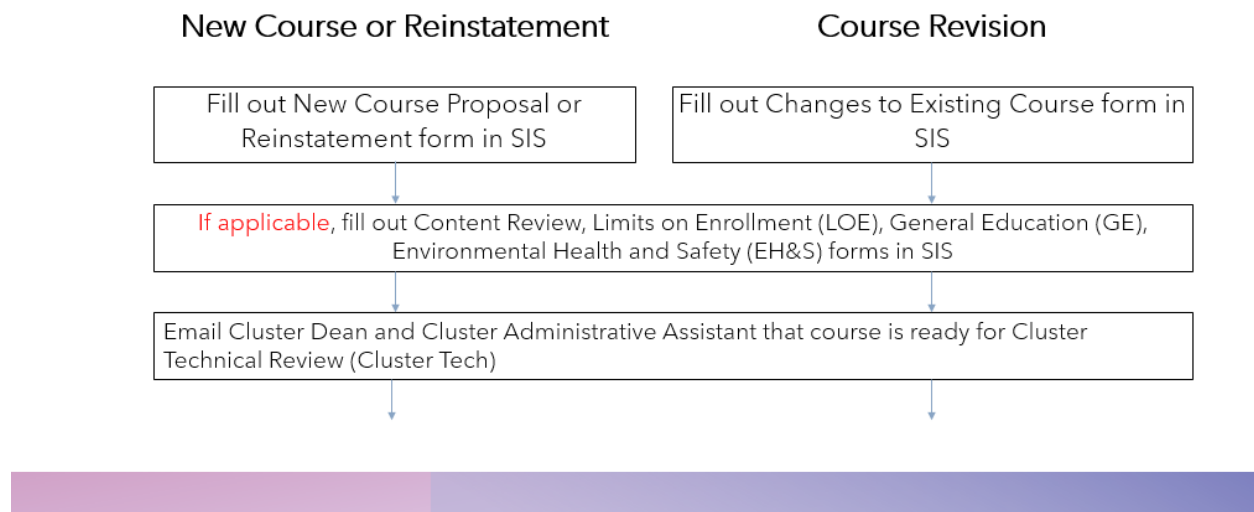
New Course or Reinstatement

Course Revision

Fill out New Course Proposal or Reinstatement form in SIS

Fill out Changes to Existing Course form in SIS

If applicable, fill out Content Review, Limits on Enrollment (LOE), General Education (GE), Environmental Health and Safety (EH&S) forms in SIS

Email Cluster Dean and Cluster Administrative Assistant that course is ready for Cluster Technical Review (Cluster Tech)